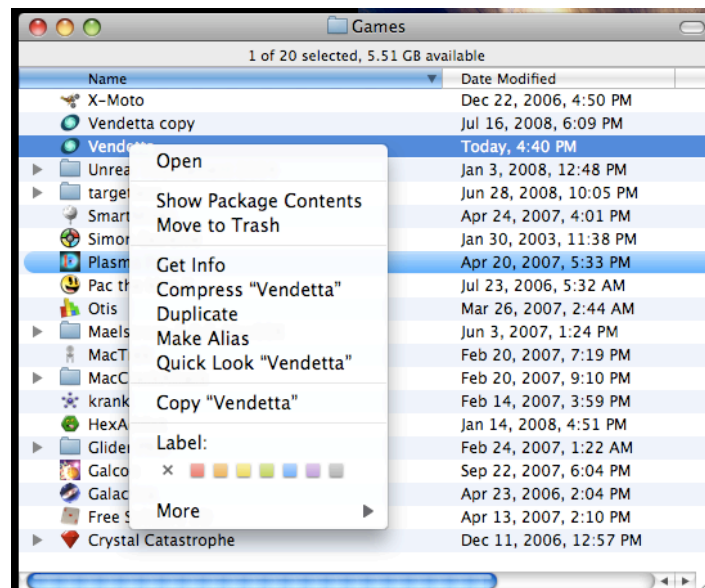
Games

1 of 20 selected, 5.51 GB available

| Name | Date Modified |
|---|---|
| X-Moto | Dec 22, 2006, 4:50 PM |
| Vendetta copy | Jul 16, 2008, 6:09 PM |
| Vendetta | Today, 4:40 PM |
| Unrea | Jan 3, 2008, 12:48 PM |
| target | Jun 28, 2008, 10:05 PM |
| Smart | Apr 24, 2007, 4:01 PM |
| Simon | Jan 30, 2003, 11:38 PM |
| Plasm | Apr 20, 2007, 5:33 PM |
| Pac th | Jul 23, 2006, 5:32 AM |
| Otis | Mar 26, 2007, 2:44 AM |
| Maels | Jun 3, 2007, 1:24 PM |
| MacT | Feb 20, 2007, 7:19 PM |
| MacC | Feb 20, 2007, 9:10 PM |
| krank | Feb 14, 2007, 3:59 PM |
| HexA | Jan 14, 2008, 4:51 PM |
| Glider | Feb 24, 2007, 1:22 AM |
| Galco | Sep 22, 2007, 6:04 PM |
| Galac | Apr 23, 2006, 2:04 PM |
| Free S | Apr 13, 2007, 2:10 PM |
| Crystal Catastrophe | Dec 11, 2006, 12:57 PM |

Open
Show Package Contents
Move to Trash
Get Info
Compress "Vendetta"
Duplicate
Make Alias
Quick Look "Vendetta"
Copy "Vendetta"
Label:
×
More